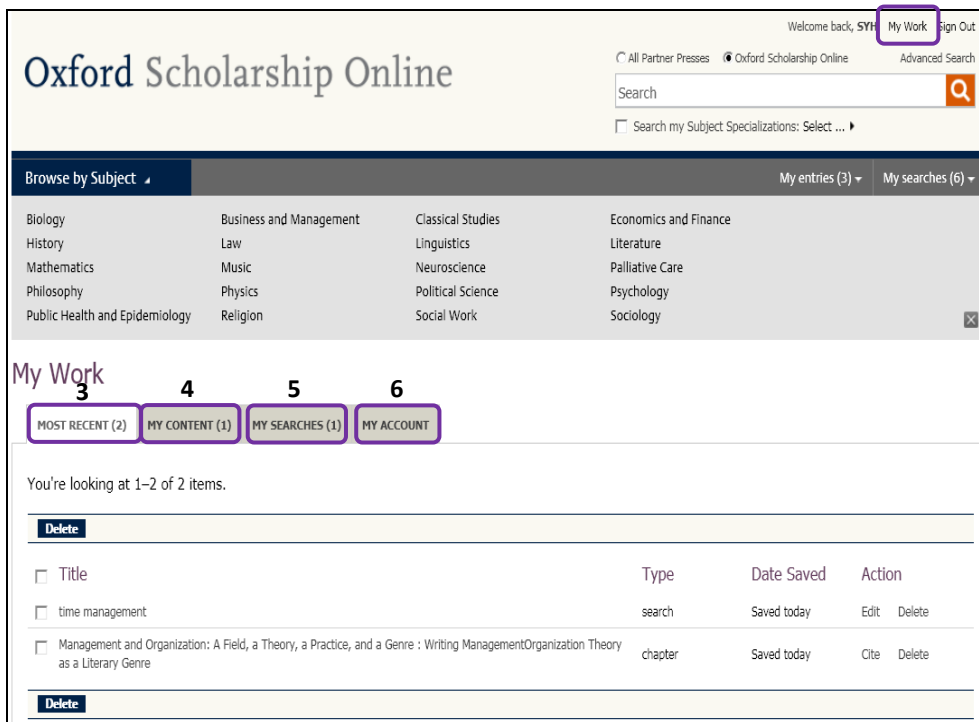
Welcome back, SYH My Work Sign Out

Oxford Scholarship Online

All Partner Presses Oxford Scholarship Online Advanced Search

Search

Search my Subject Specializations: Select ...

Browse by Subject

My entries (3) My searches (6)

Biology
History
Mathematics
Philosophy
Public Health and Epidemiology

Business and Management
Law
Music
Physics
Religion

Classical Studies
Linguistics
Neuroscience
Political Science
Social Work

Economics and Finance
Literature
Palliative Care
Psychology
Sociology

My Work

3 4 5 6

MOST RECENT (2) MY CONTENT (1) MY SEARCHES (1) MY ACCOUNT

You're looking at 1–2 of 2 items.

Delete

| Title | Type | Date Saved | Action |
|---|---|---|---|
| time management | search | Saved today | Edit Delete |
| Management and Organization: A Field, a Theory, a Practice, and a Genre : Writing ManagementOrganization Theory as a Literary Genre | chapter | Saved today | Cite Delete |

Delete